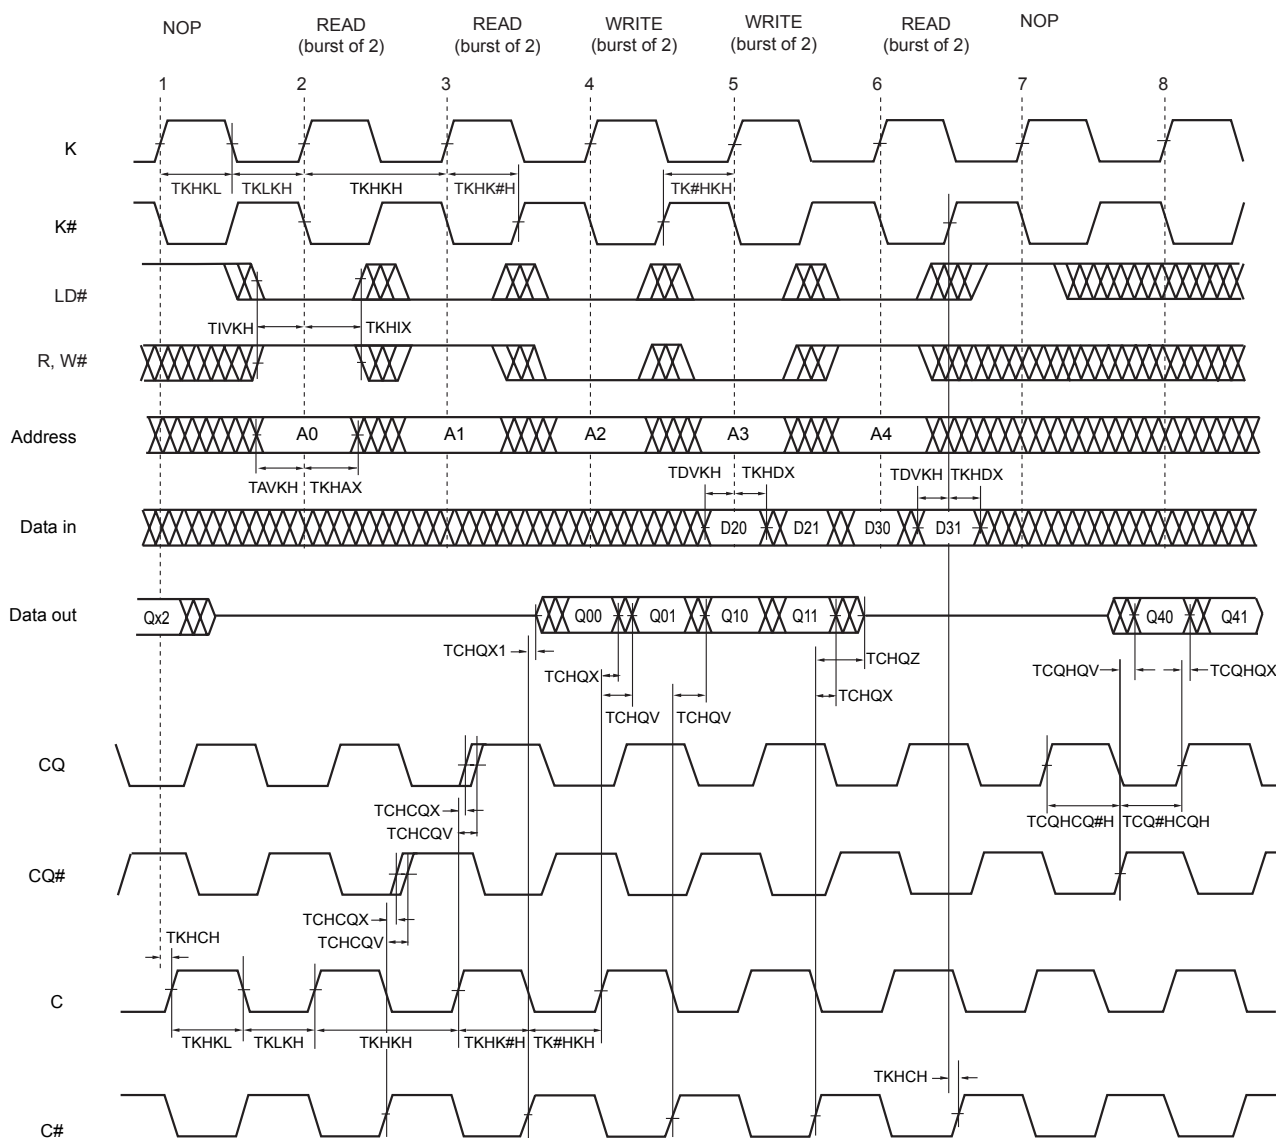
NOP
READ (burst of 2)
READ (burst of 2)
WRITE (burst of 2)
WRITE (burst of 2)
READ (burst of 2)
NOP

1 2 3 4 5 6 7 8

K
TKHKL TKLKH TKHKH TKHK#H TK#HKH
K#
LD#
TIVKH TKHIX
R, W#
Address
A0 A1 A2 A3 A4
TAVKH TKHAX
TDVKH TKHDX TDVKH TKHDX
Data in
D20 D21 D30 D31
Data out
Qx2 Q00 Q01 Q10 Q11 Q40 Q41
TCHQX1 TCHQZ TCQHQV TCQHQX
TCHQX TCHQX
TCHQV TCHQV
CQ
TCHCQX
TCHCQV
TCQHCQ#H TCQ#HCQH
CQ#
TCHCQX
TCHCQV
TKHCH
C
TKHKL TKLKH TKHKH TKHK#H TK#HKH
TKHCH
C#